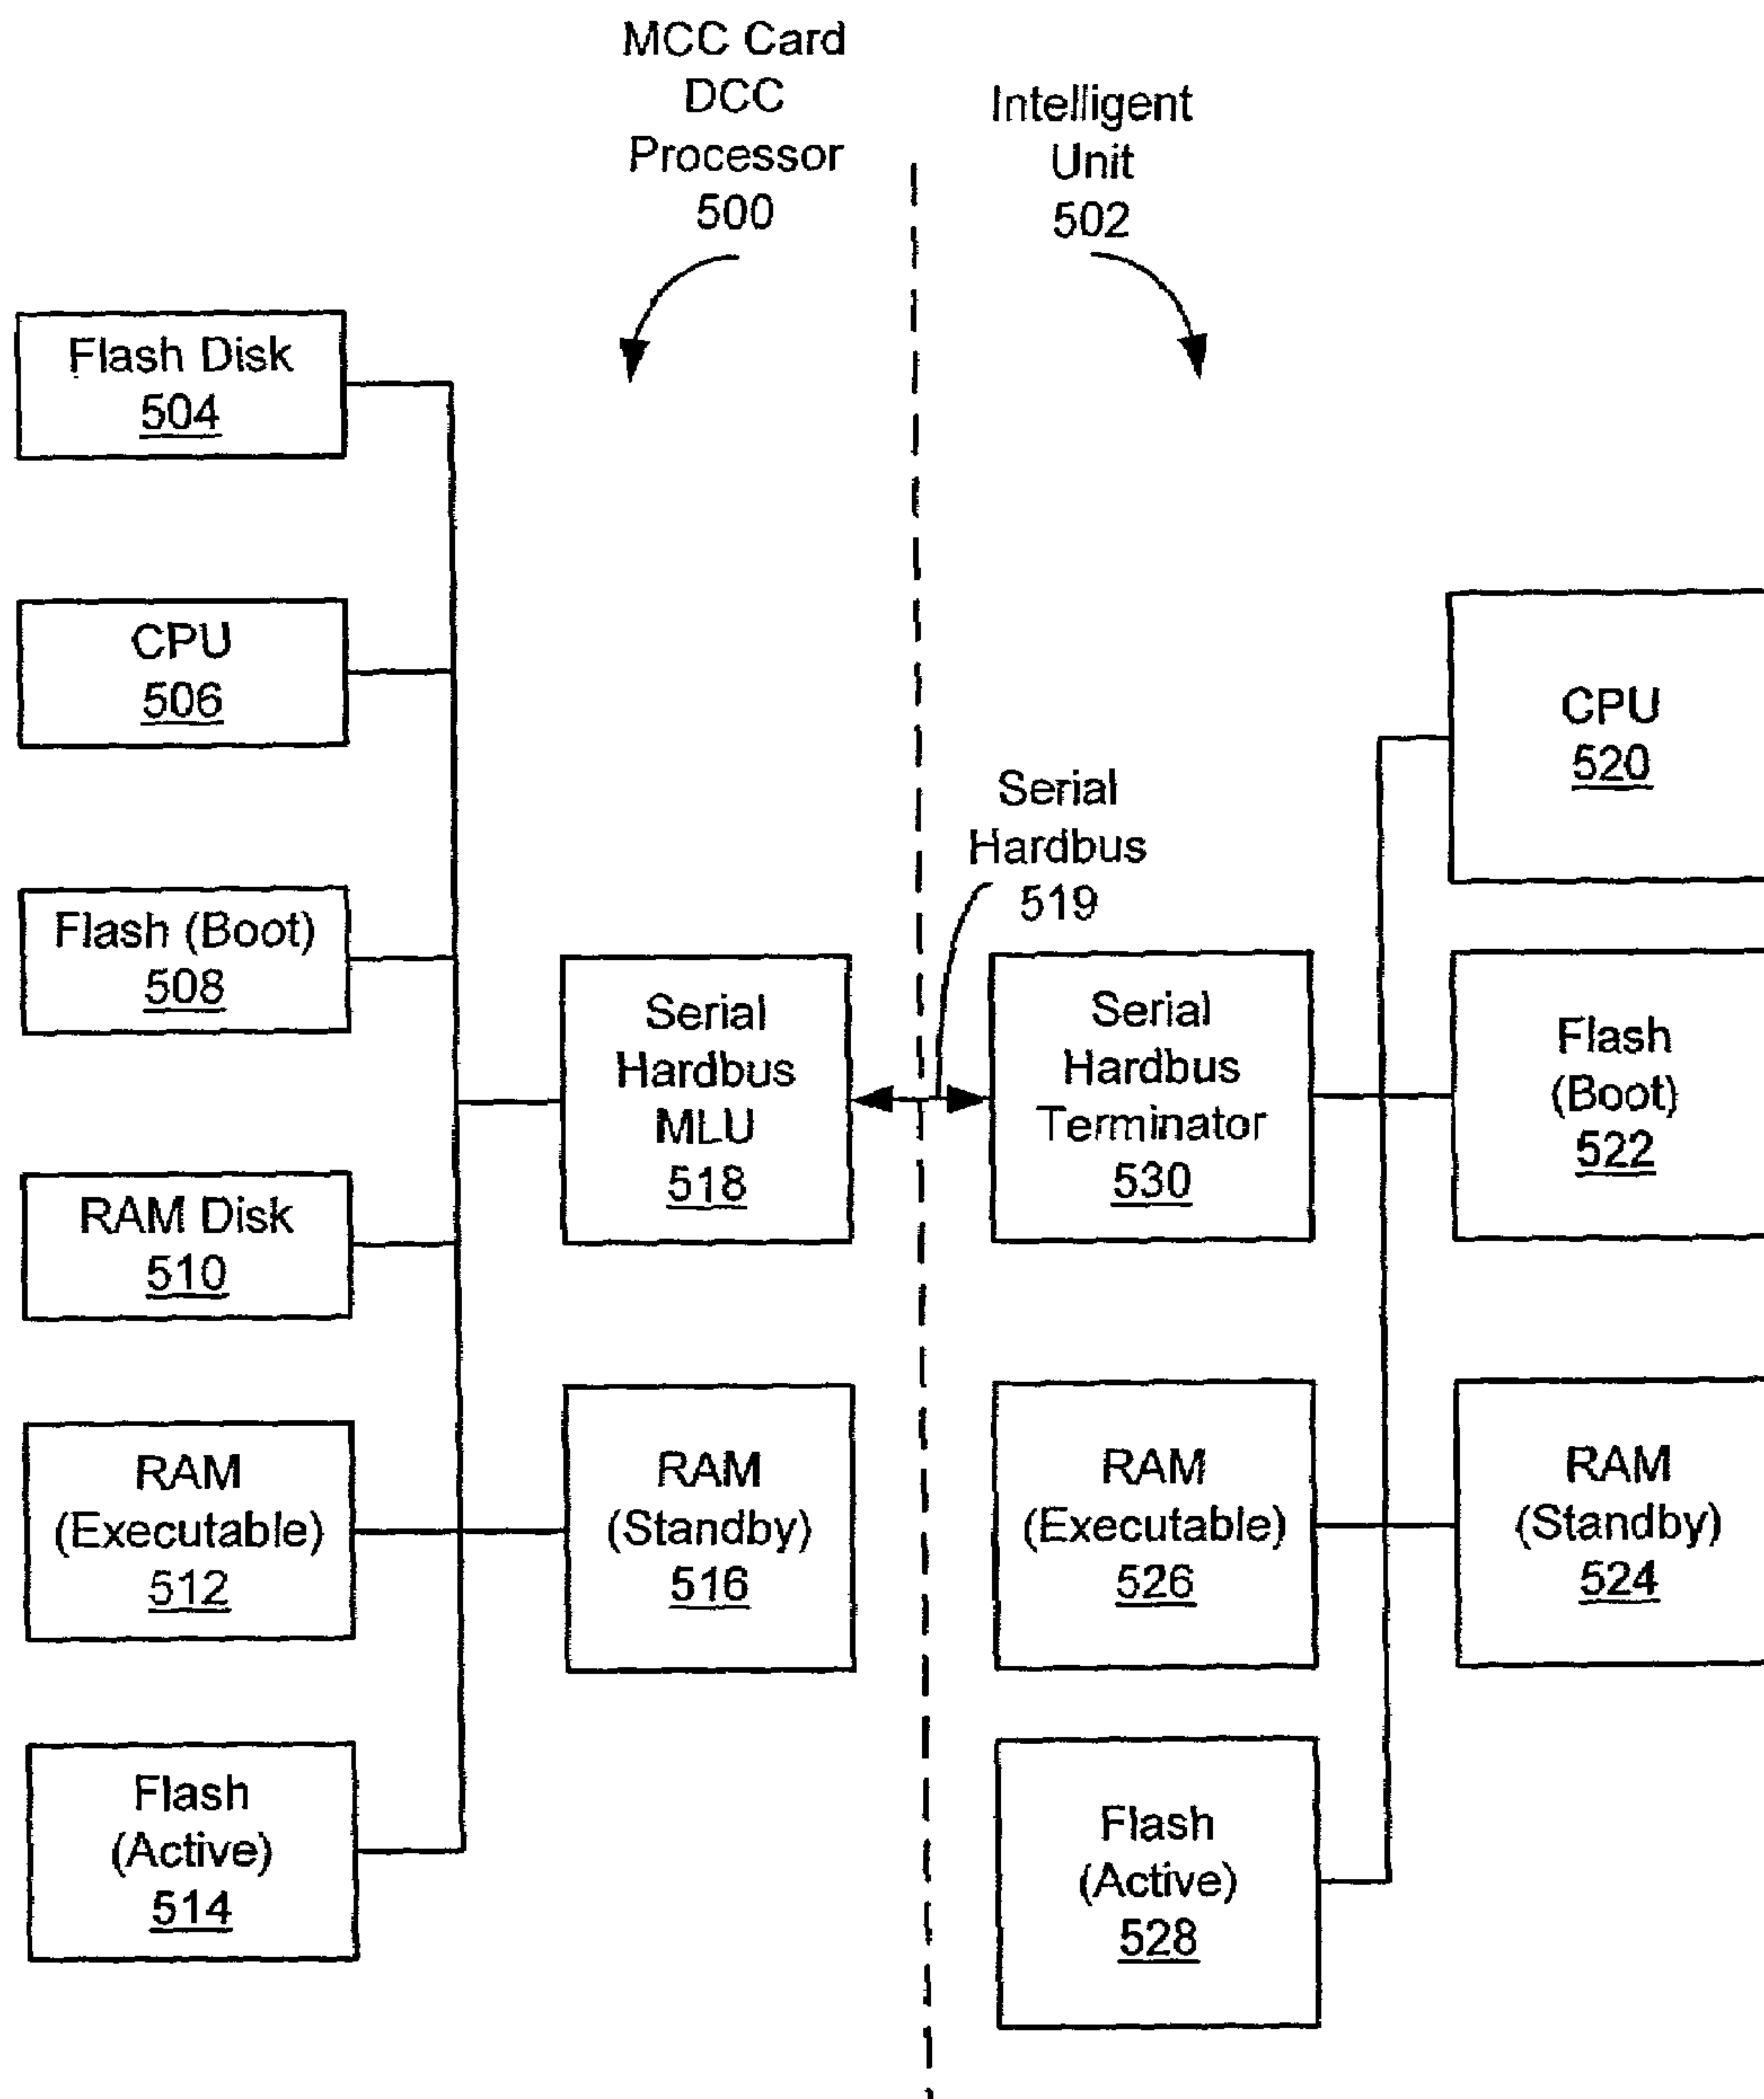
MCC Card DCC Processor 500

Intelligent Unit 502

Flash Disk 504

CPU 506

Flash (Boot) 508

RAM Disk 510

RAM (Executable) 512

Flash (Active) 514

Serial Hardbus MLU 518

RAM (Standby) 516

Serial Hardbus 519

Serial Hardbus Terminator 530

RAM (Executable) 526

Flash (Active) 528

CPU 520

Flash (Boot) 522

RAM (Standby) 524